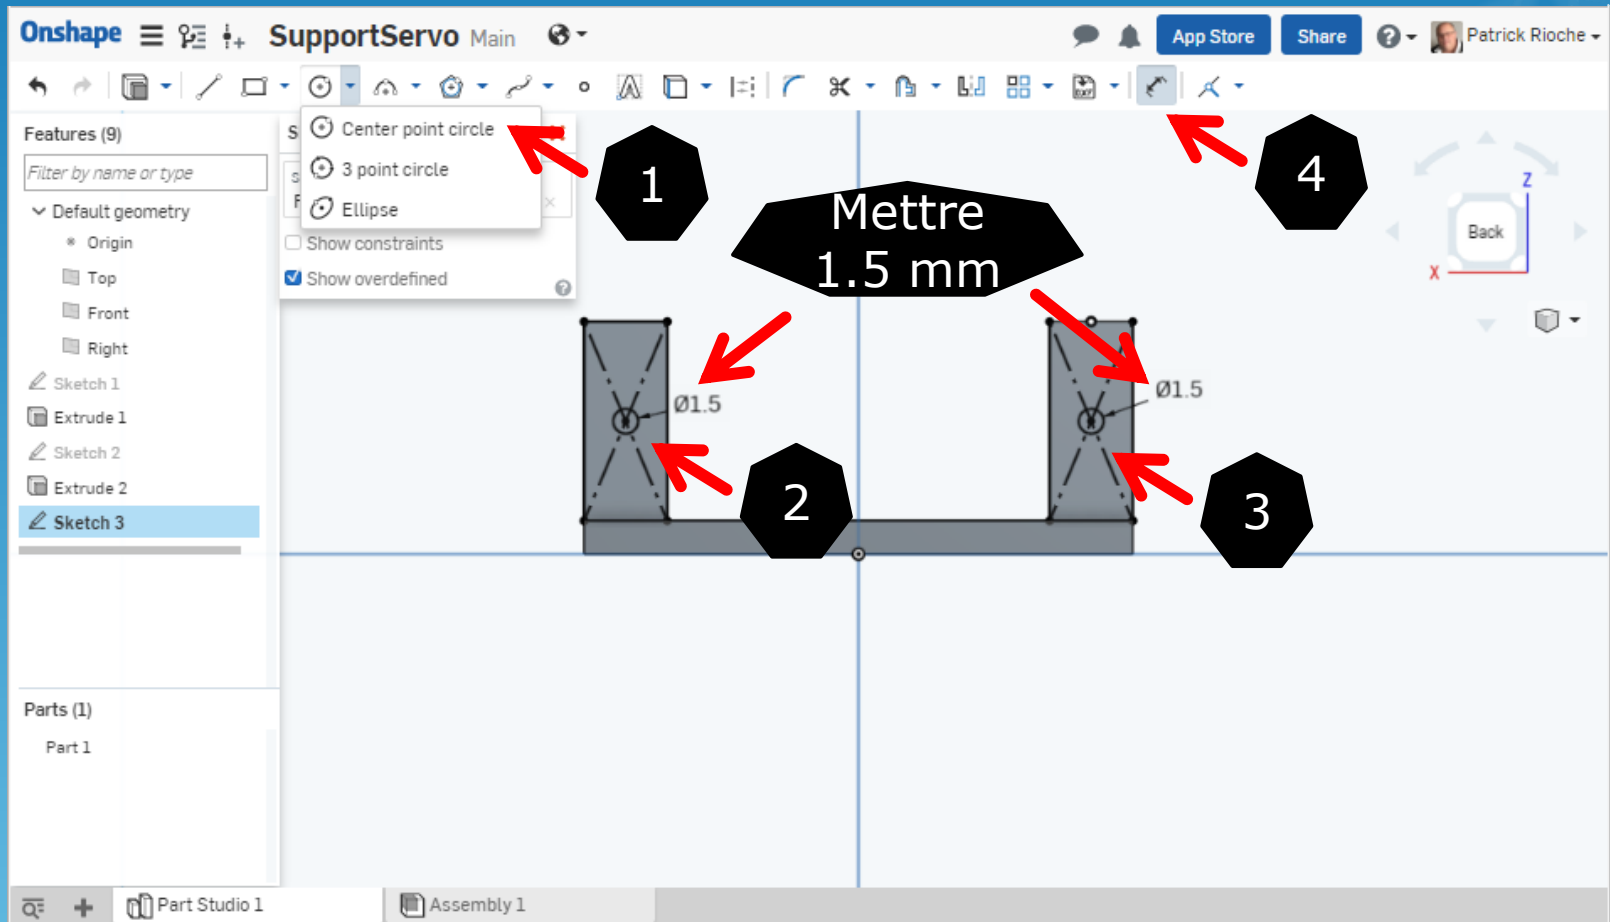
Onshape SupportServo Main

App Store Share Patrick Rioche

Features (9)

Filter by name or type

Default geometry

Origin

Top

Front

Right

Sketch 1

Extrude 1

Sketch 2

Extrude 2

Sketch 3

Parts (1)

Part 1

Center point circle

3 point circle

Ellipse

Show constraints

Show overdefined

1

Mettre 1.5 mm

4

Ø1.5

Ø1.5

2

3

Back

Z

X

Part Studio 1

Assembly 1